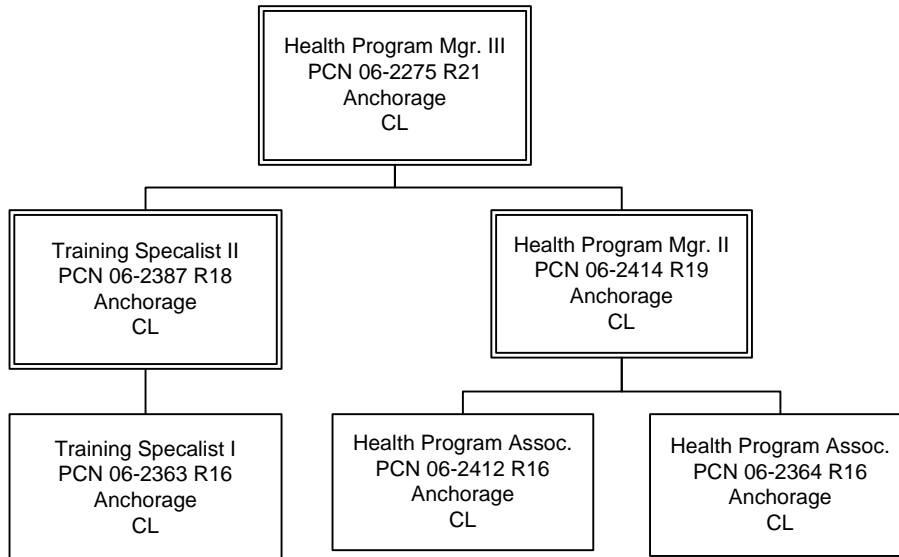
Health Program Mgr. III
PCN 06-2275 R21
Anchorage
CL

Training Specalist II
PCN 06-2387 R18
Anchorage
CL

Health Program Mgr. II
PCN 06-2414 R19
Anchorage
CL

Training Specalist I
PCN 06-2363 R16
Anchorage
CL

Health Program Assoc.
PCN 06-2412 R16
Anchorage
CL

Health Program Assoc.
PCN 06-2364 R16
Anchorage
CL